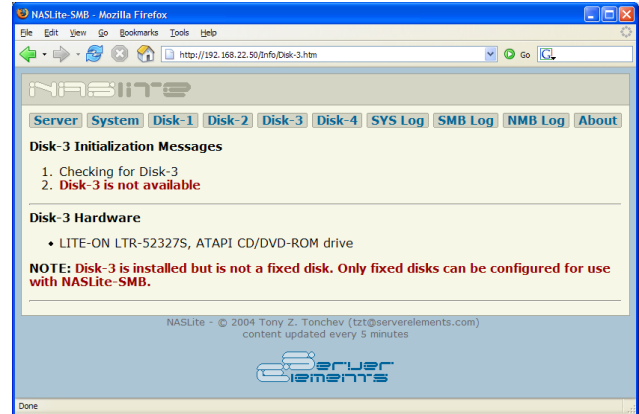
NASLite-SMB - Mozilla Firefox

File Edit View Go Bookmarks Tools Help

http://192.168.22.50/Info/Disk-3.htm

Go

NASLITE

Server System Disk-1 Disk-2 Disk-3 Disk-4 SYS Log SMB Log NMB Log About

Disk-3 Initialization Messages

1. Checking for Disk-3
2. Disk-3 is not available

Disk-3 Hardware

• LITE-ON LTR-52327S, ATAPI CD/DVD-ROM drive

NOTE: Disk-3 is installed but is not a fixed disk. Only fixed disks can be configured for use with NASLite-SMB.

NASLite - © 2004 Tony Z. Tonchev (tzt@serverelements.com)
content updated every 5 minutes

Server Elements

Done